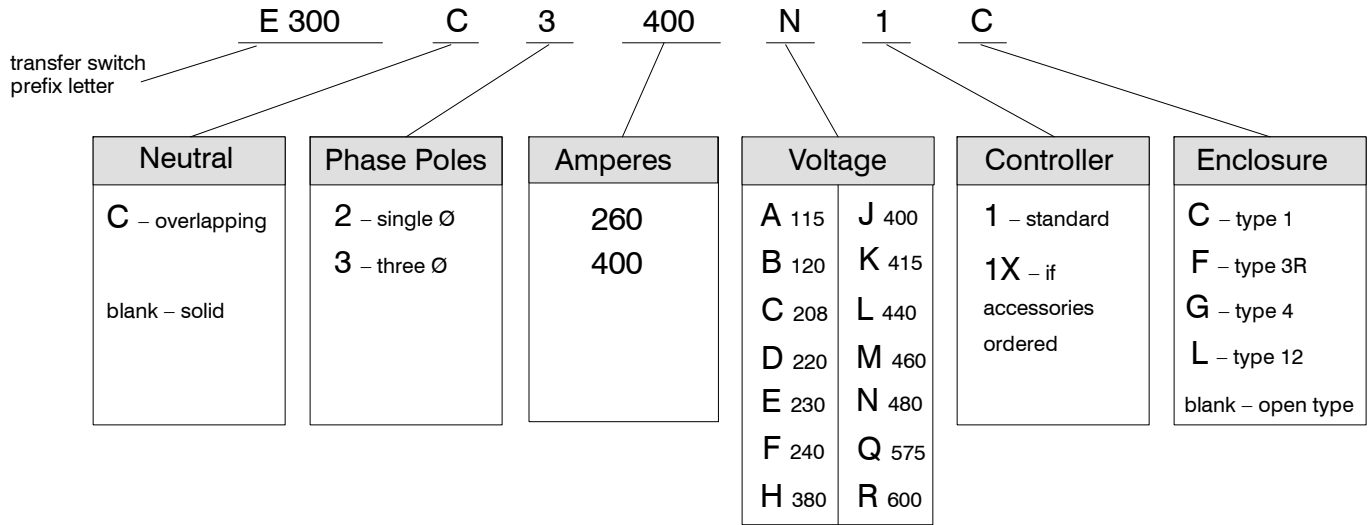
E 300 C 3 400 N 1 C

transfer switch prefix letter

Neutral

C – overlapping

blank – solid

Phase Poles

2 – single Ø

3 – three Ø

Amperes

260

400

Voltage

| | |
|---|---|
| A 115 | J 400 |
| B 120 | K 415 |
| C 208 | L 440 |
| D 220 | M 460 |
| E 230 | N 480 |
| F 240 | Q 575 |
| H 380 | R 600 |

Controller

1 – standard

1X – if accessories ordered

Enclosure

C – type 1

F – type 3R

G – type 4

L – type 12

blank – open type